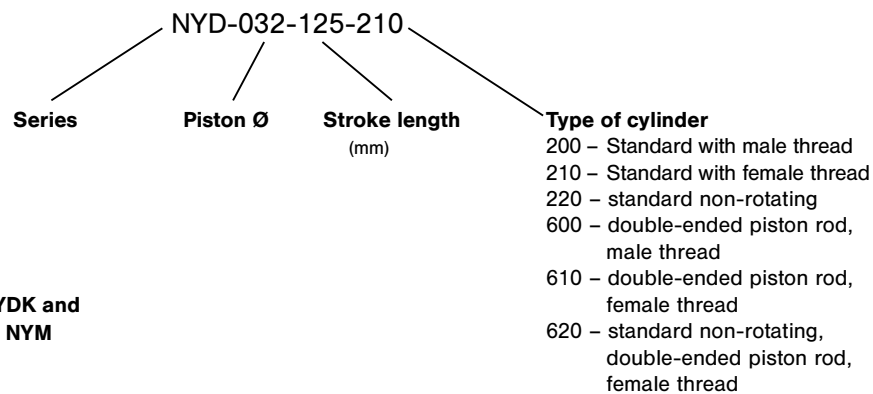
NYD-032-125-210

Series

Piston Ø

Stroke length
(mm)

Type of cylinder
200 – Standard with male thread
210 – Standard with female thread
220 – standard non-rotating
600 – double-ended piston rod, male thread
610 – double-ended piston rod, female thread
620 – standard non-rotating, double-ended piston rod, female thread

YDK and
NYM